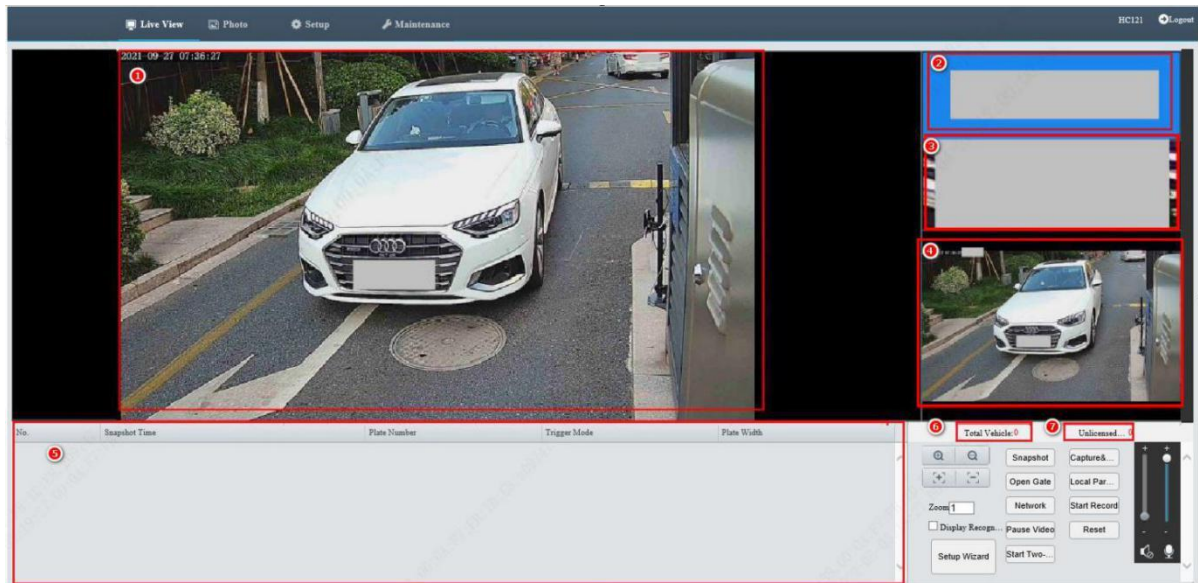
Live View Photo Setup Maintenance

HC121 Logout

2021-09-27 07:36:27

1

2

3

4

| No. | Snapshot Time | Plate Number | Trigger Mode | Plate Width |
|---|---|---|---|---|

5

6 Total Vehicle: 0

7 Unlicensed... 0

Snapshot
Capture&...
Open Gate
Local Par...
Zoom 1
Network
Start Record
Display Recogn...
Pause Video
Reset
Setup Wizard
Start Two-...